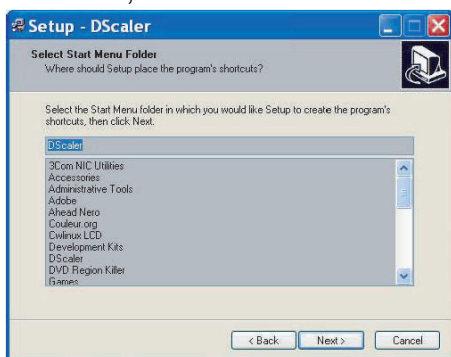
Setup - DScaler

Select Start Menu Folder
Where should Setup place the program's shortcuts?

Select the Start Menu folder in which you would like Setup to create the program's shortcuts, then click Next.

DScaler

3Com NIC Utilities
Accessories
Administrative Tools
Adobe
Ahead Nero
Couleur.org
Cwlinux LCD
Development Kits
DScaler
DVD Region Killer
Games

< Back
Next >
Cancel